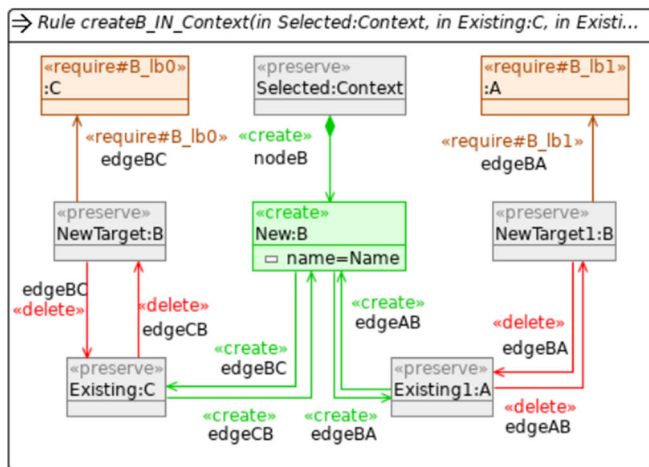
Rule createB_IN_Context(in Selected:Context, in Existing:C, in Existi...

«require#B_lb0»
:C

«preserve»
Selected:Context

«require#B_lb1»
:A

«require#B_lb0»
edgeBC

«create»
nodeB

«require#B_lb1»
edgeBA

«preserve»
NewTarget:B

«create»
New:B
name=Name

«preserve»
NewTarget1:B

edgeBC
«delete»

«delete»
edgeCB

«create»
edgeAB

«delete»
edgeBA

«create»
edgeBC

«preserve»
Existing:C

«preserve»
Existing1:A

«delete»
edgeAB

«create»
edgeCB

«create»
edgeBA